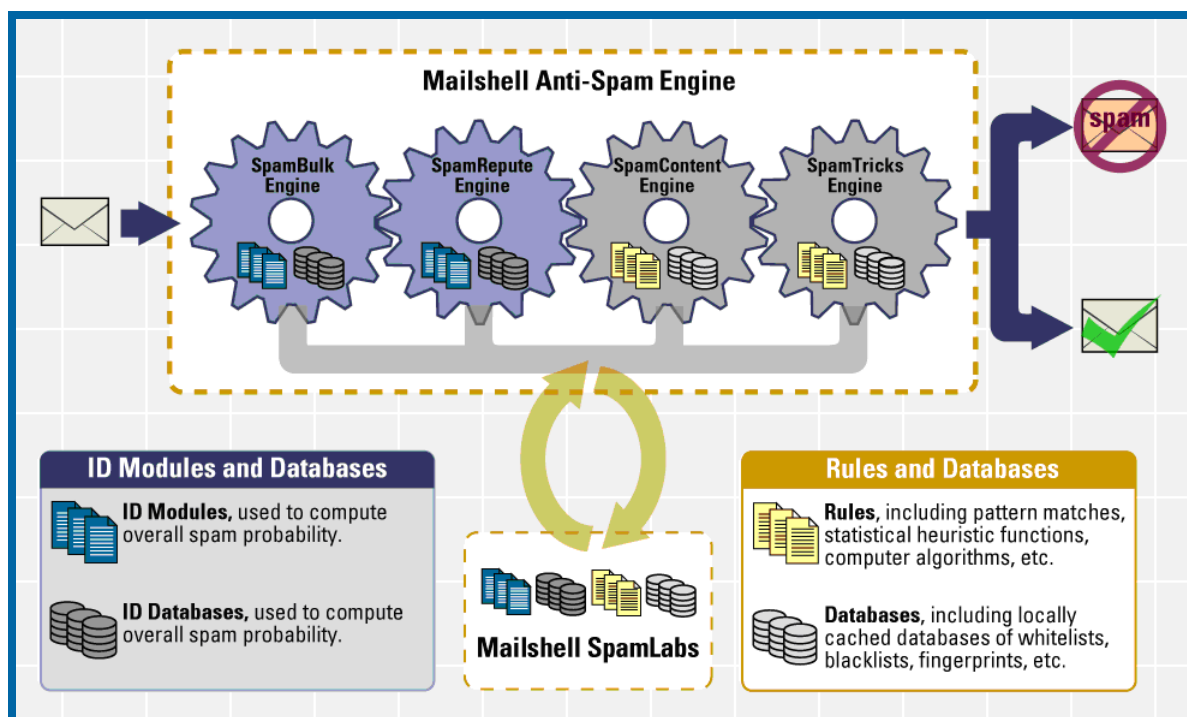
Mailshell Anti-Spam Engine

SpamBulk Engine

SpamRepute Engine

SpamContent Engine

SpamTricks Engine

spam

ID Modules and Databases

ID Modules, used to compute overall spam probability.

ID Databases, used to compute overall spam probability.

Mailshell SpamLabs

Rules and Databases

Rules, including pattern matches, statistical heuristic functions, computer algorithms, etc.

Databases, including locally cached databases of whitelists, blacklists, fingerprints, etc.